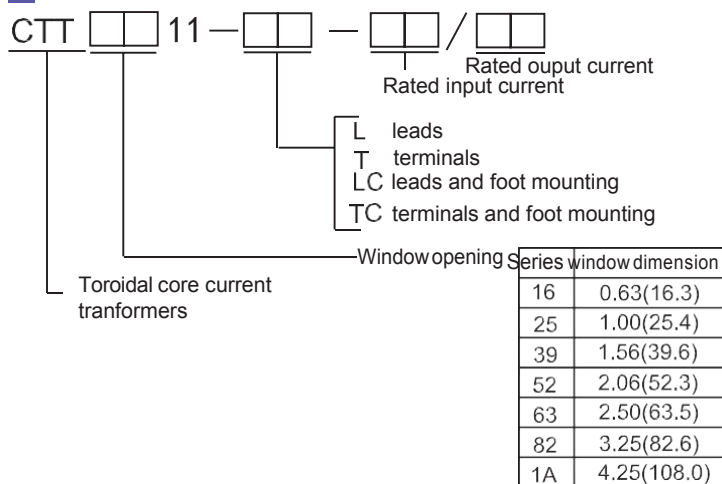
CTT □□ 11 — □□ — □□ / □□

Rated ouput current
Rated input current

L leads
T terminals
LC leads and foot mounting
TC terminals and foot mounting

Window opening

Toroidal core current tranformers

| Series | window dimension |
|---|---|
| 16 | 0.63(16.3) |
| 25 | 1.00(25.4) |
| 39 | 1.56(39.6) |
| 52 | 2.06(52.3) |
| 63 | 2.50(63.5) |
| 82 | 3.25(82.6) |
| 1A | 4.25(108.0) |